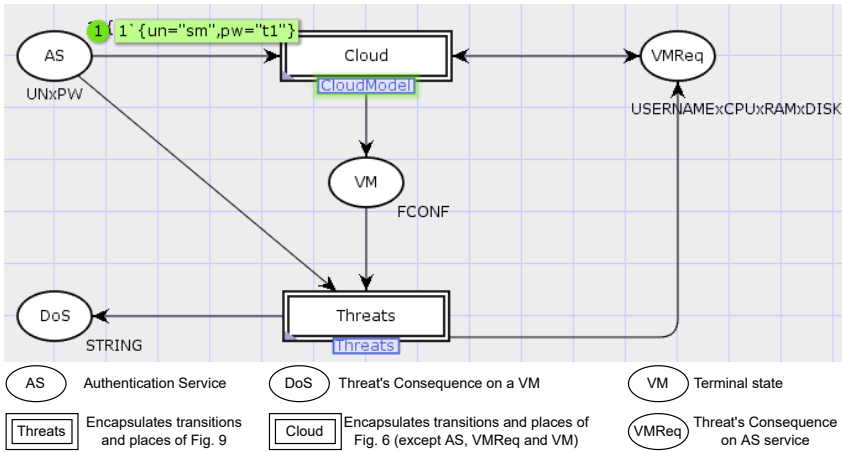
AS
1 1`{un="sm",pw="t1"}
Cloud
VMReq
UNxPW
CloudModel
USERNAMExCPUxRAMxDISK
VM
FCONF
DoS
Threats
STRING
Threats

AS Authentication Service
DoS Threat's Consequence on a VM
VM Terminal state
Threats Encapsulates transitions and places of Fig. 9
Cloud Encapsulates transitions and places of Fig. 6 (except AS, VMReq and VM)
VMReq Threat's Consequence on AS service